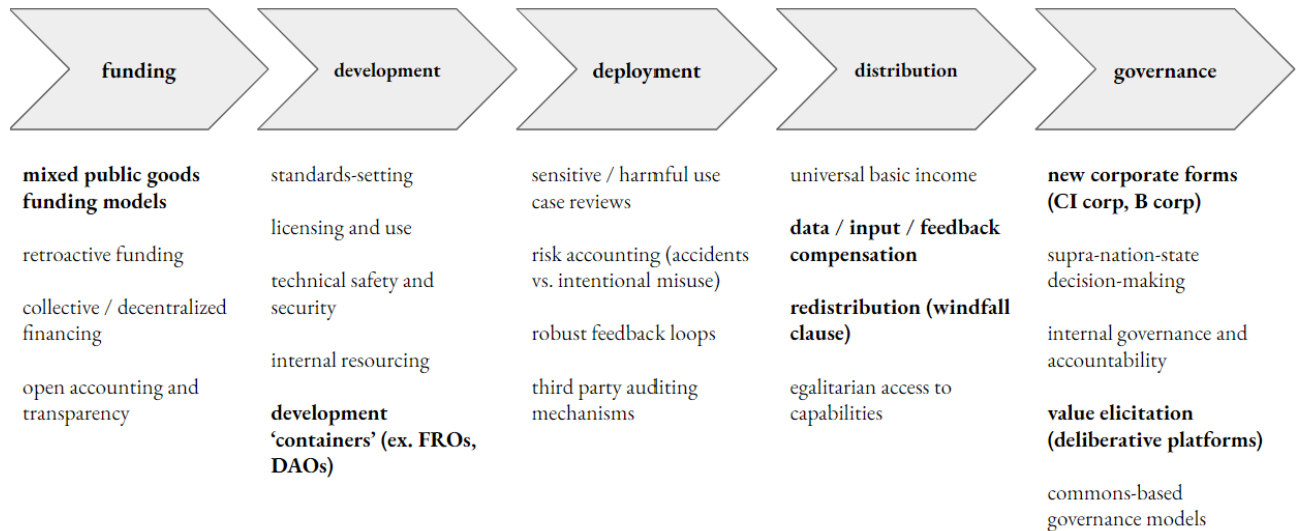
funding

development

deployment

distribution

governance

mixed public goods funding models

retroactive funding

collective / decentralized financing

open accounting and transparency

standards-setting

licensing and use

technical safety and security

internal resourcing

development 'containers' (ex. FROs, DAOs)

sensitive / harmful use case reviews

risk accounting (accidents vs. intentional misuse)

robust feedback loops

third party auditing mechanisms

universal basic income

data / input / feedback compensation

redistribution (windfall clause)

egalitarian access to capabilities

new corporate forms (CI corp, B corp)

supra-nation-state decision-making

internal governance and accountability

value elicitation (deliberative platforms)

commons-based governance models